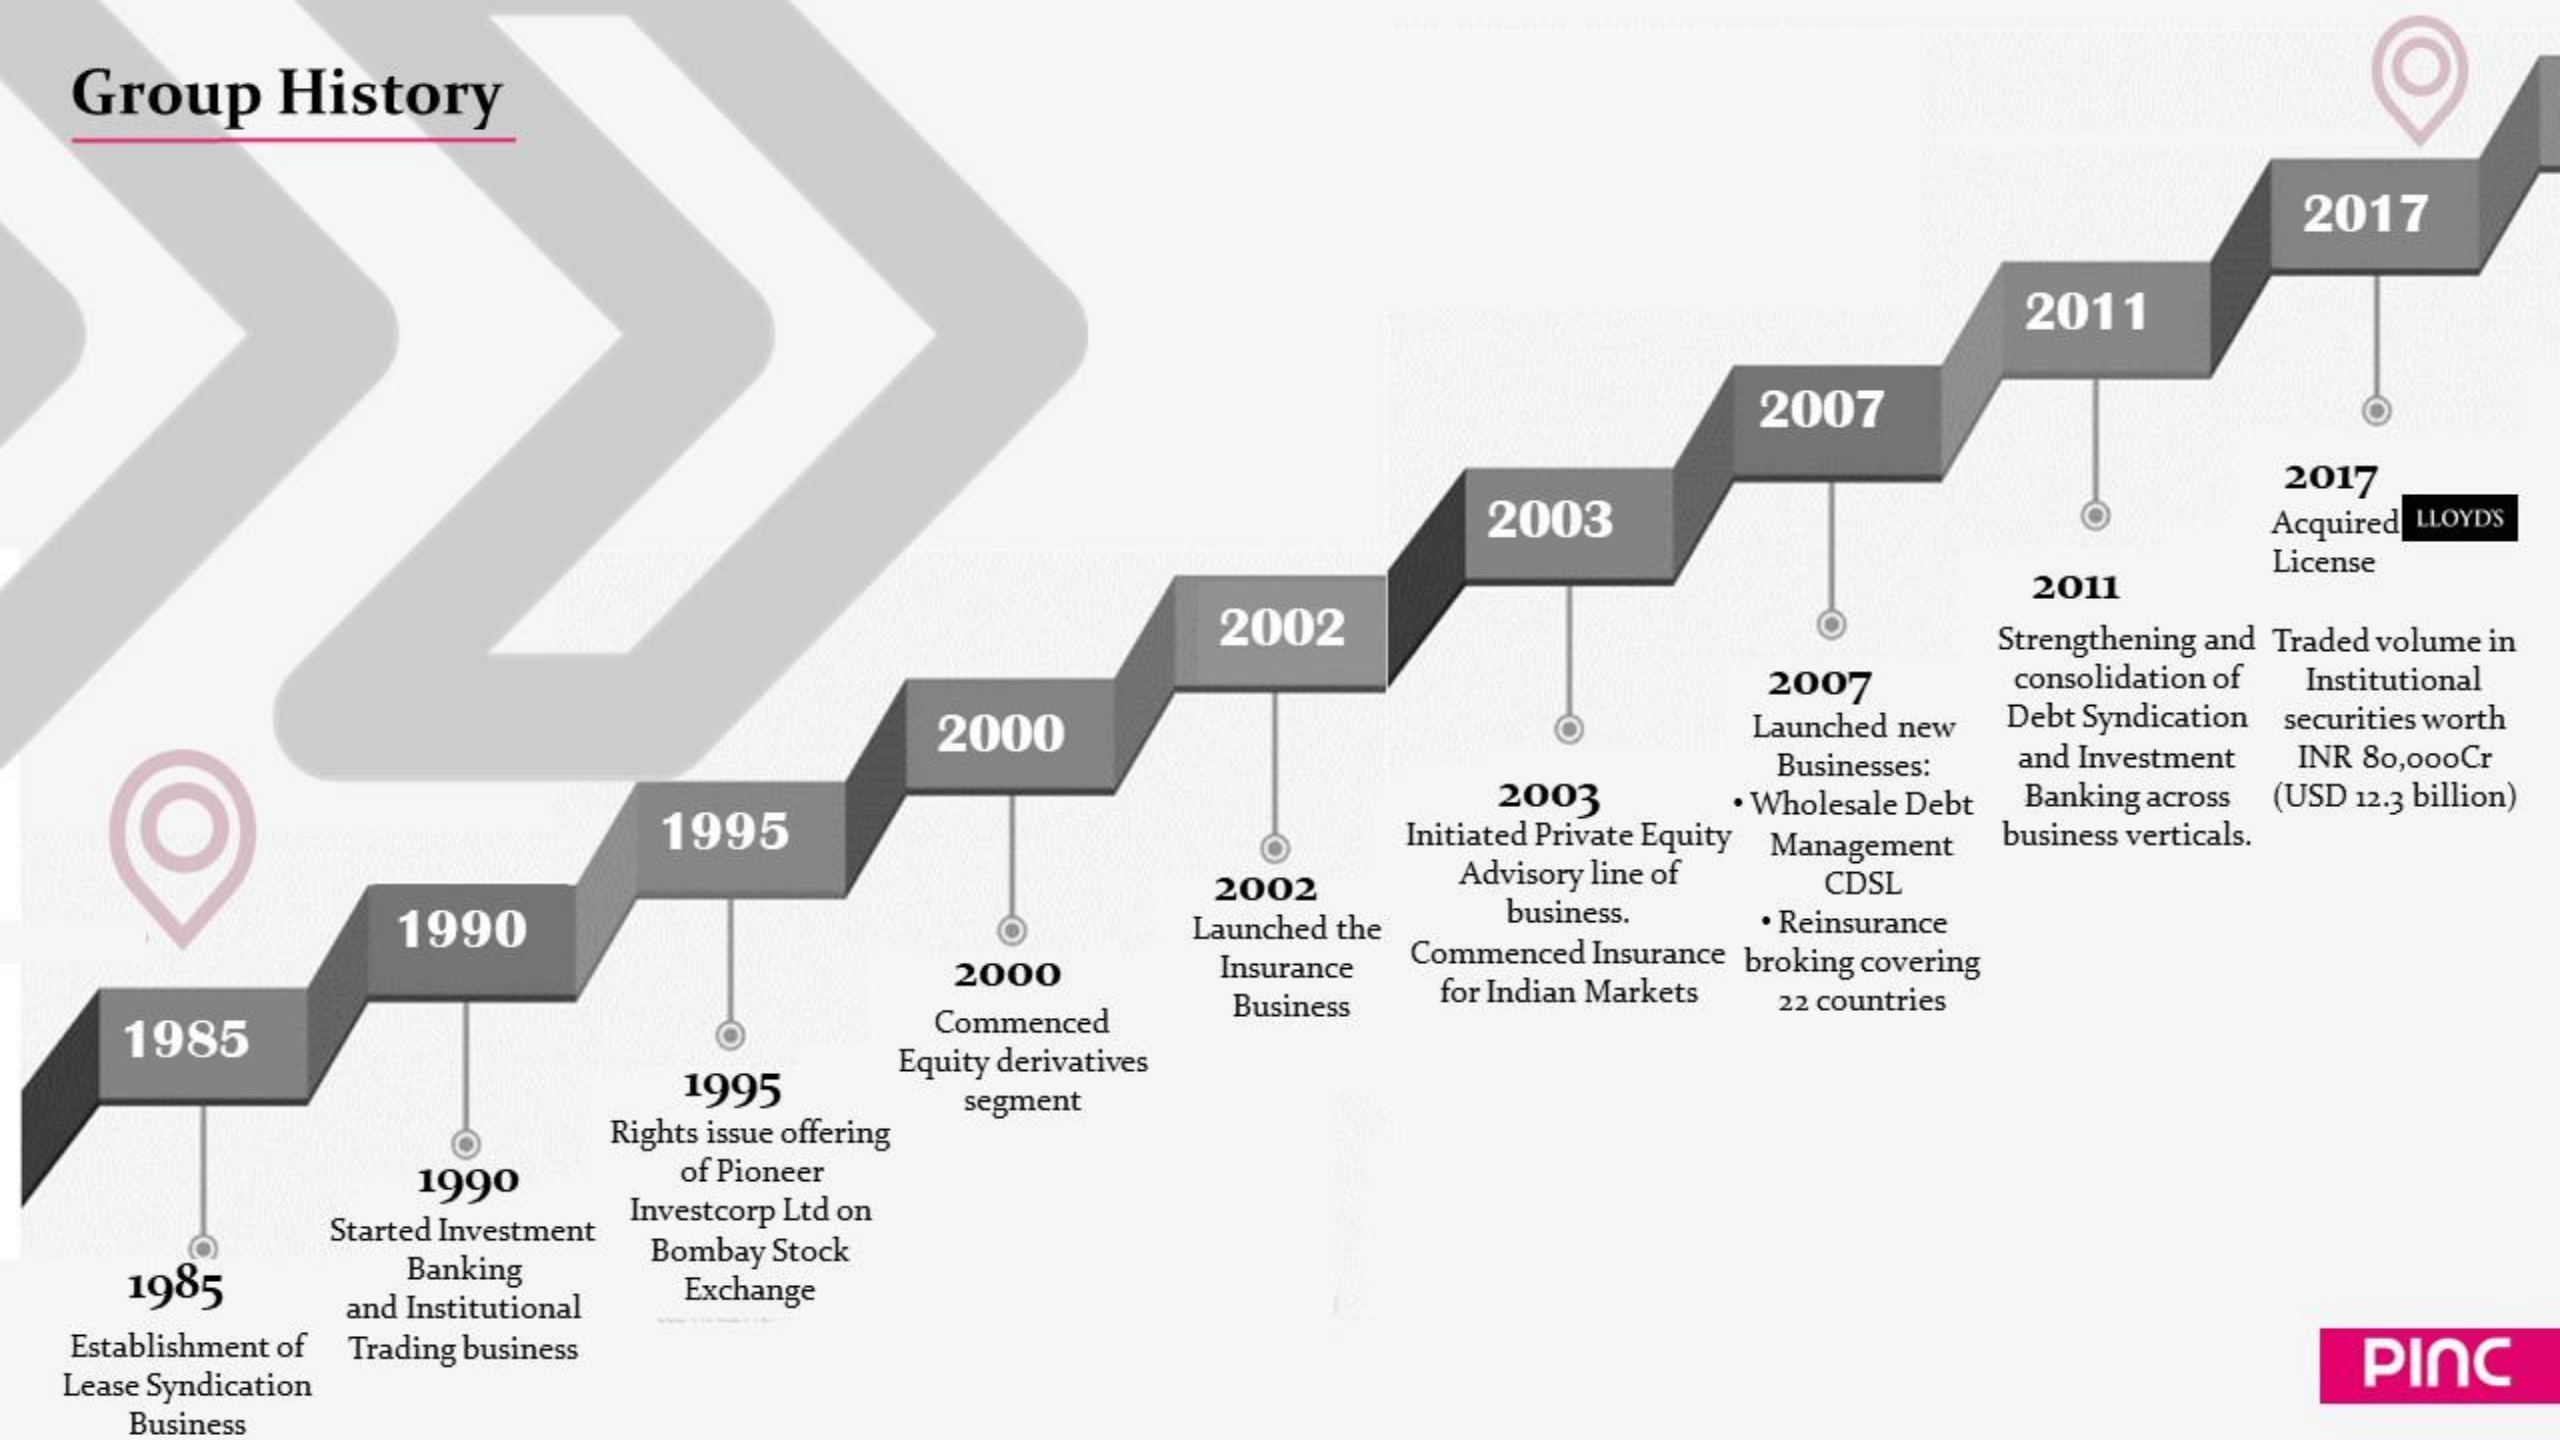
Group History

1985

1990

1995

2000

2002

2003

2007

2011

2017

1985
Establishment of Lease Syndication Business

1990
Started Investment Banking and Institutional Trading business

1995
Rights issue offering of Pioneer Investcorp Ltd on Bombay Stock Exchange

2000
Commenced Equity derivatives segment

2002
Launched the Insurance Business

2003
Initiated Private Equity Advisory line of business.
Commenced Insurance for Indian Markets

2007
Launched new Businesses:
• Wholesale Debt Management CDSL
• Reinsurance broking covering 22 countries

2011
Strengthening and consolidation of Debt Syndication and Investment Banking across business verticals.

2017
Acquired LLOYD'S License

Traded volume in Institutional securities worth INR 80,000Cr (USD 12.3 billion)

PINC